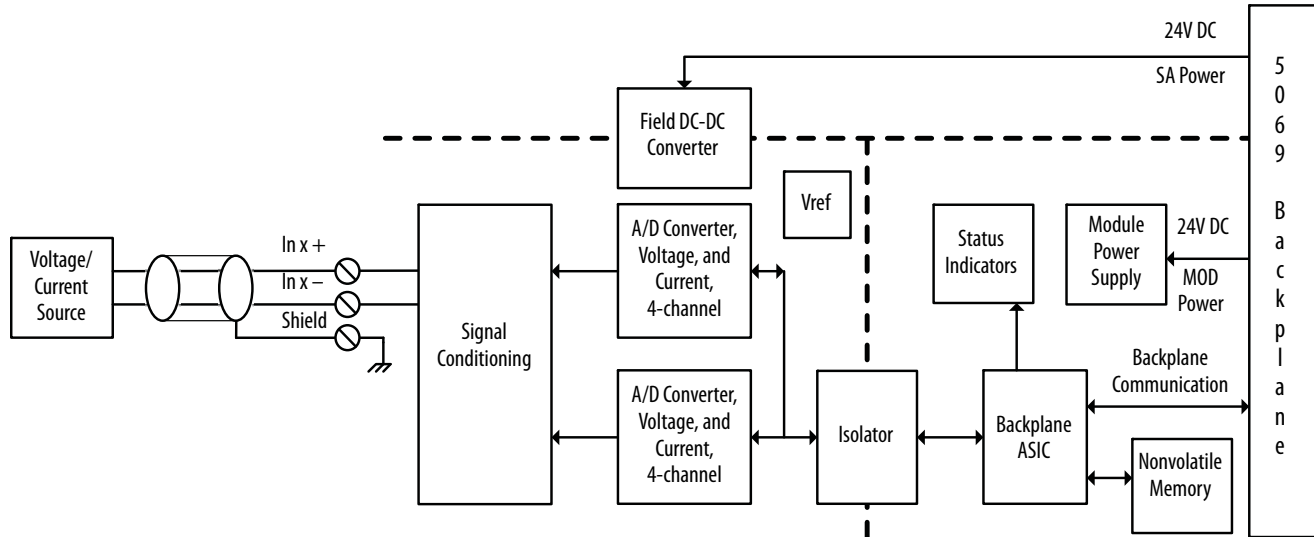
24V DC

SA Power

5069 Backplane

Field DC-DC Converter

Vref

Voltage/ Current Source

In x +

In x –

Shield

Signal Conditioning

A/D Converter, Voltage, and Current, 4-channel

A/D Converter, Voltage, and Current, 4-channel

Status Indicators

Module Power Supply

24V DC

MOD Power

Backplane Communication

Isolator

Backplane ASIC

Nonvolatile Memory